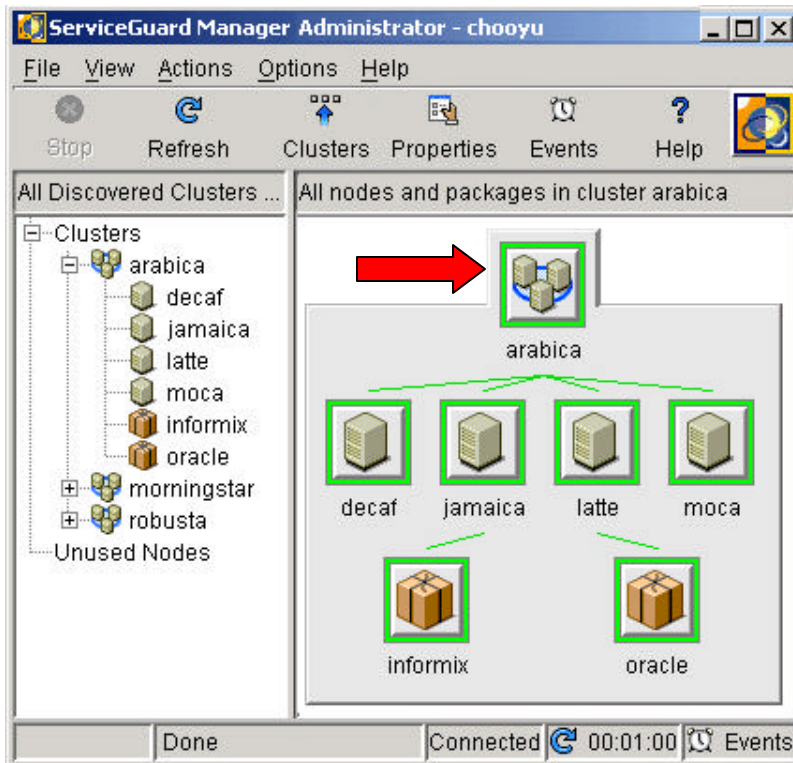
ServiceGuard Manager Administrator - chooyu

File View Actions Options Help

Stop Refresh Clusters Properties Events Help

All Discovered Clusters ...

Clusters
arabica
decaf
jamaica
latte
moca
informix
oracle
morningstar
robusta
Unused Nodes

All nodes and packages in cluster arabica

arabica

decaf jamaica latte moca

informix oracle

Done Connected 00:01:00 Events